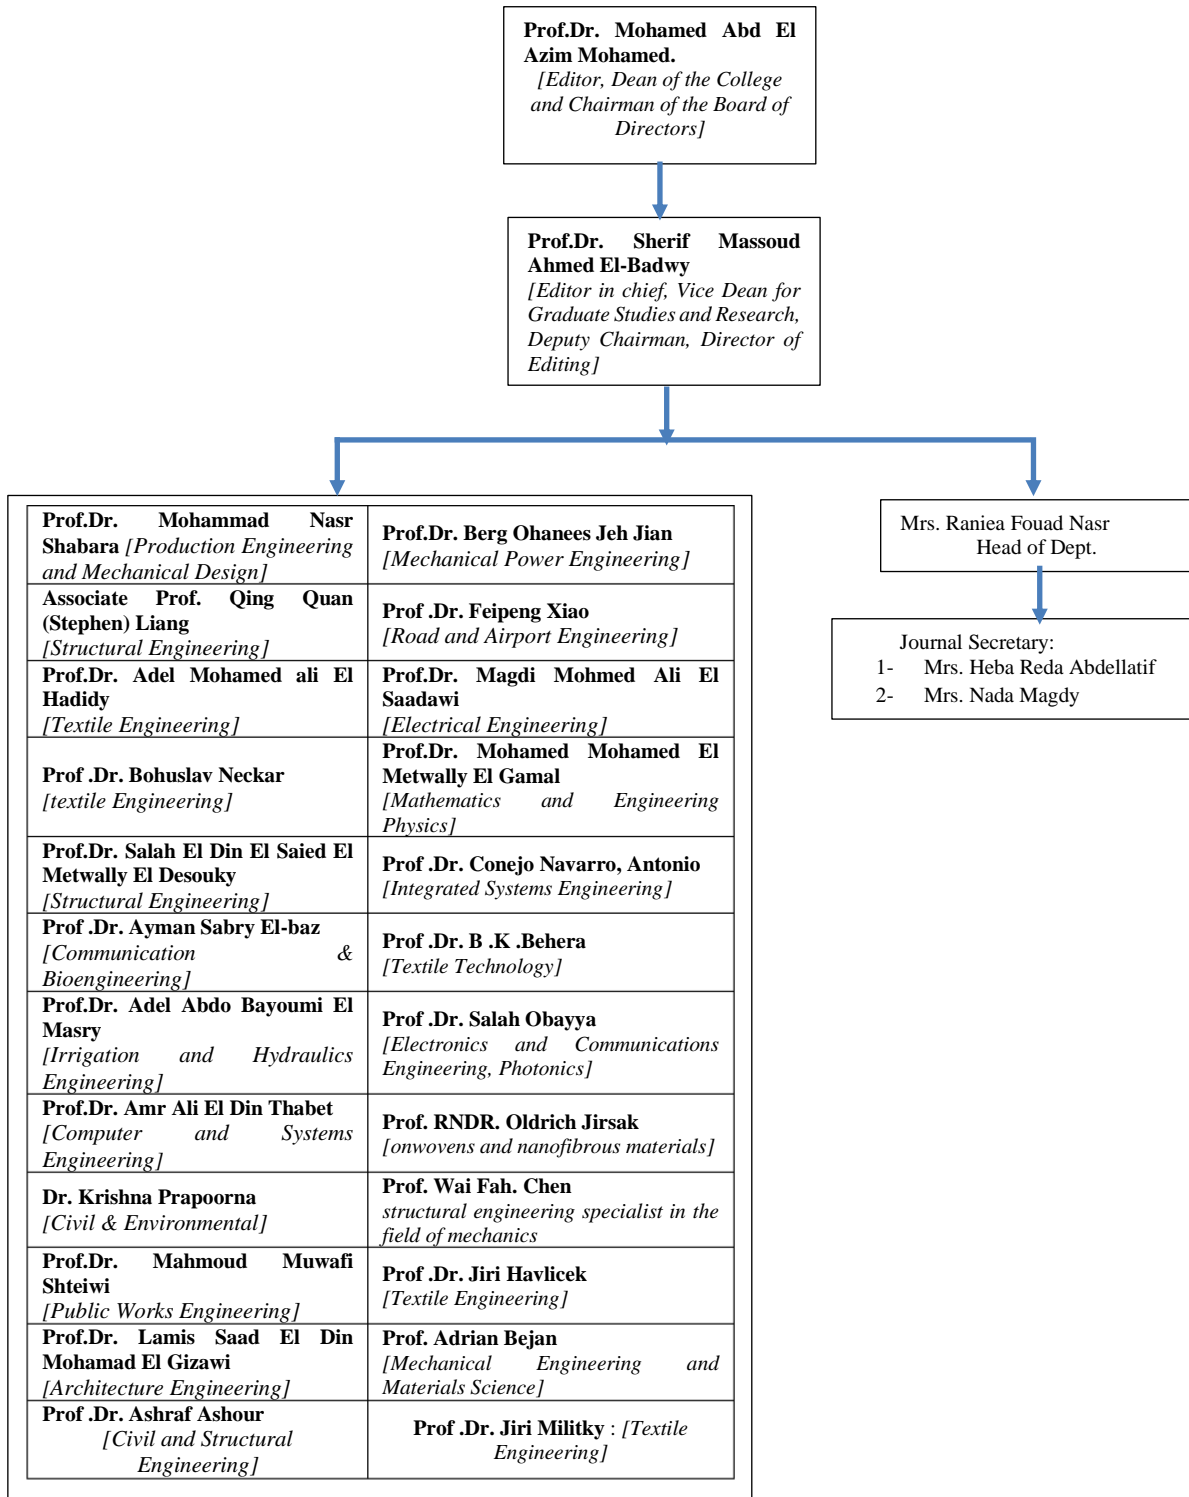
**Prof.Dr. Mohamed Abd El Azim Mohamed.**
*[Editor, Dean of the College and Chairman of the Board of Directors]*

**Prof.Dr. Sherif Massoud Ahmed El-Badwy**
*[Editor in chief, Vice Dean for Graduate Studies and Research, Deputy Chairman, Director of Editing]*

| | |
|---|---|
| **Prof.Dr. Mohammad Nasr Shabara** *[Production Engineering and Mechanical Design]* | **Prof.Dr. Berg Ohanees Jeh Jian** *[Mechanical Power Engineering]* |
| **Associate Prof. Qing Quan (Stephen) Liang** *[Structural Engineering]* | **Prof .Dr. Feipeng Xiao** *[Road and Airport Engineering]* |
| **Prof.Dr. Adel Mohamed ali El Hadidy** *[Textile Engineering]* | **Prof.Dr. Magdi Mohmed Ali El Saadawi** *[Electrical Engineering]* |
| **Prof .Dr. Bohuslav Neckar** *[textile Engineering]* | **Prof.Dr. Mohamed Mohamed El Metwally El Gamal** *[Mathematics and Engineering Physics]* |
| **Prof.Dr. Salah El Din El Saied El Metwally El Desouky** *[Structural Engineering]* | **Prof .Dr. Conejo Navarro, Antonio** *[Integrated Systems Engineering]* |
| **Prof .Dr. Ayman Sabry El-baz** *[Communication & Bioengineering]* | **Prof .Dr. B .K .Behera** *[Textile Technology]* |
| **Prof.Dr. Adel Abdo Bayoumi El Masry** *[Irrigation and Hydraulics Engineering]* | **Prof .Dr. Salah Obayya** *[Electronics and Communications Engineering, Photonics]* |
| **Prof.Dr. Amr Ali El Din Thabet** *[Computer and Systems Engineering]* | **Prof. RNDR. Oldrich Jirsak** *[onwovens and nanofibrous materials]* |
| **Dr. Krishna Prapoorna** *[Civil & Environmental]* | **Prof. Wai Fah. Chen** *structural engineering specialist in the field of mechanics* |
| **Prof.Dr. Mahmoud Muwafi Shteiwi** *[Public Works Engineering]* | **Prof .Dr. Jiri Havlicek** *[Textile Engineering]* |
| **Prof.Dr. Lamis Saad El Din Mohamad El Gizawi** *[Architecture Engineering]* | **Prof. Adrian Bejan** *[Mechanical Engineering and Materials Science]* |
| **Prof .Dr. Ashraf Ashour** *[Civil and Structural Engineering]* | **Prof .Dr. Jiri Militky** : *[Textile Engineering]* |

Mrs. Raniea Fouad Nasr
Head of Dept.

Journal Secretary:
1- Mrs. Heba Reda Abdellatif
2- Mrs. Nada Magdy